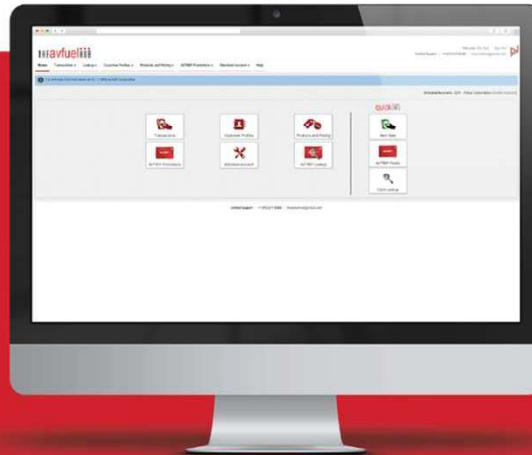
avfuel

Home | Transactions | Lookups | Customer Profiles | Products and Pricing | AVTRIP Promotions | Standard Account | Help

Transactions

Customer Profiles

Products and Pricing

AVTRIP Promotions

Standard Account

AVTRIP Lookup

quick

New Sale

AVTRIP Points

Card Lookup

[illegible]